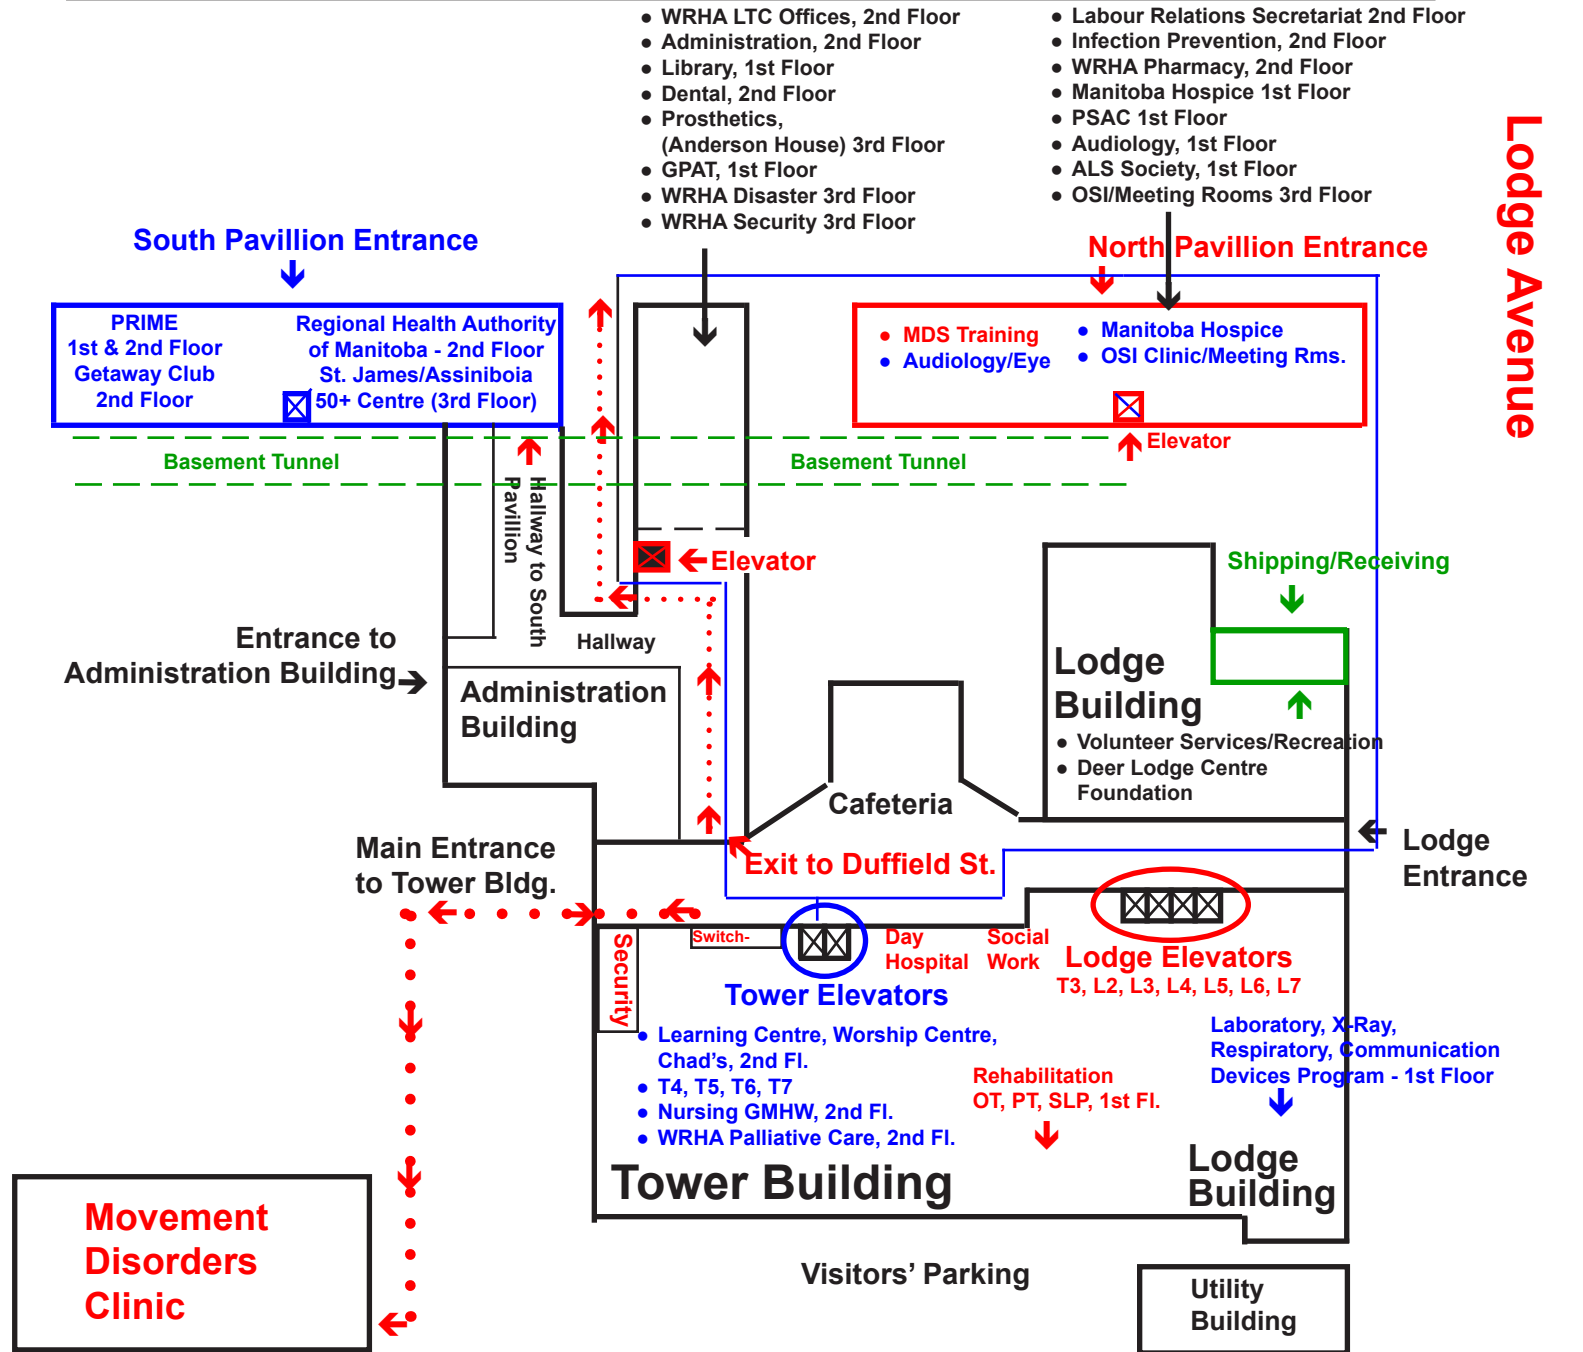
• WRHA LTC Offices, 2nd Floor
• Administration, 2nd Floor
• Library, 1st Floor
• Dental, 2nd Floor
• Prosthetics, (Anderson House) 3rd Floor
• GPAT, 1st Floor
• WRHA Disaster 3rd Floor
• WRHA Security 3rd Floor

• Labour Relations Secretariat 2nd Floor
• Infection Prevention, 2nd Floor
• WRHA Pharmacy, 2nd Floor
• Manitoba Hospice 1st Floor
• PSAC 1st Floor
• Audiology, 1st Floor
• ALS Society, 1st Floor
• OSI/Meeting Rooms 3rd Floor

Lodge Avenue

South Pavillion Entrance

North Pavillion Entrance

PRIME
1st & 2nd Floor
Getaway Club
2nd Floor

Regional Health Authority of Manitoba - 2nd Floor
St. James/Assiniboia
50+ Centre (3rd Floor)

• MDS Training
• Audiology/Eye

• Manitoba Hospice
• OSI Clinic/Meeting Rms.

Elevator

Basement Tunnel

Basement Tunnel

Hallway to South Pavillion

Elevator

Shipping/Receiving

Entrance to Administration Building

Hallway

Administration Building

Lodge Building
• Volunteer Services/Recreation
• Deer Lodge Centre Foundation

Cafeteria

Lodge Entrance

Main Entrance to Tower Bldg.

Exit to Duffield St.

Security

Switch-

Day Hospital

Social Work

Lodge Elevators
T3, L2, L3, L4, L5, L6, L7

Tower Elevators

• Learning Centre, Worship Centre, Chad's, 2nd Fl.
• T4, T5, T6, T7
• Nursing GMHW, 2nd Fl.
• WRHA Palliative Care, 2nd Fl.

Laboratory, X-Ray, Respiratory, Communication Devices Program - 1st Floor

Rehabilitation
OT, PT, SLP, 1st Fl.

Tower Building

Lodge Building

Movement Disorders Clinic

Visitors' Parking

Utility Building